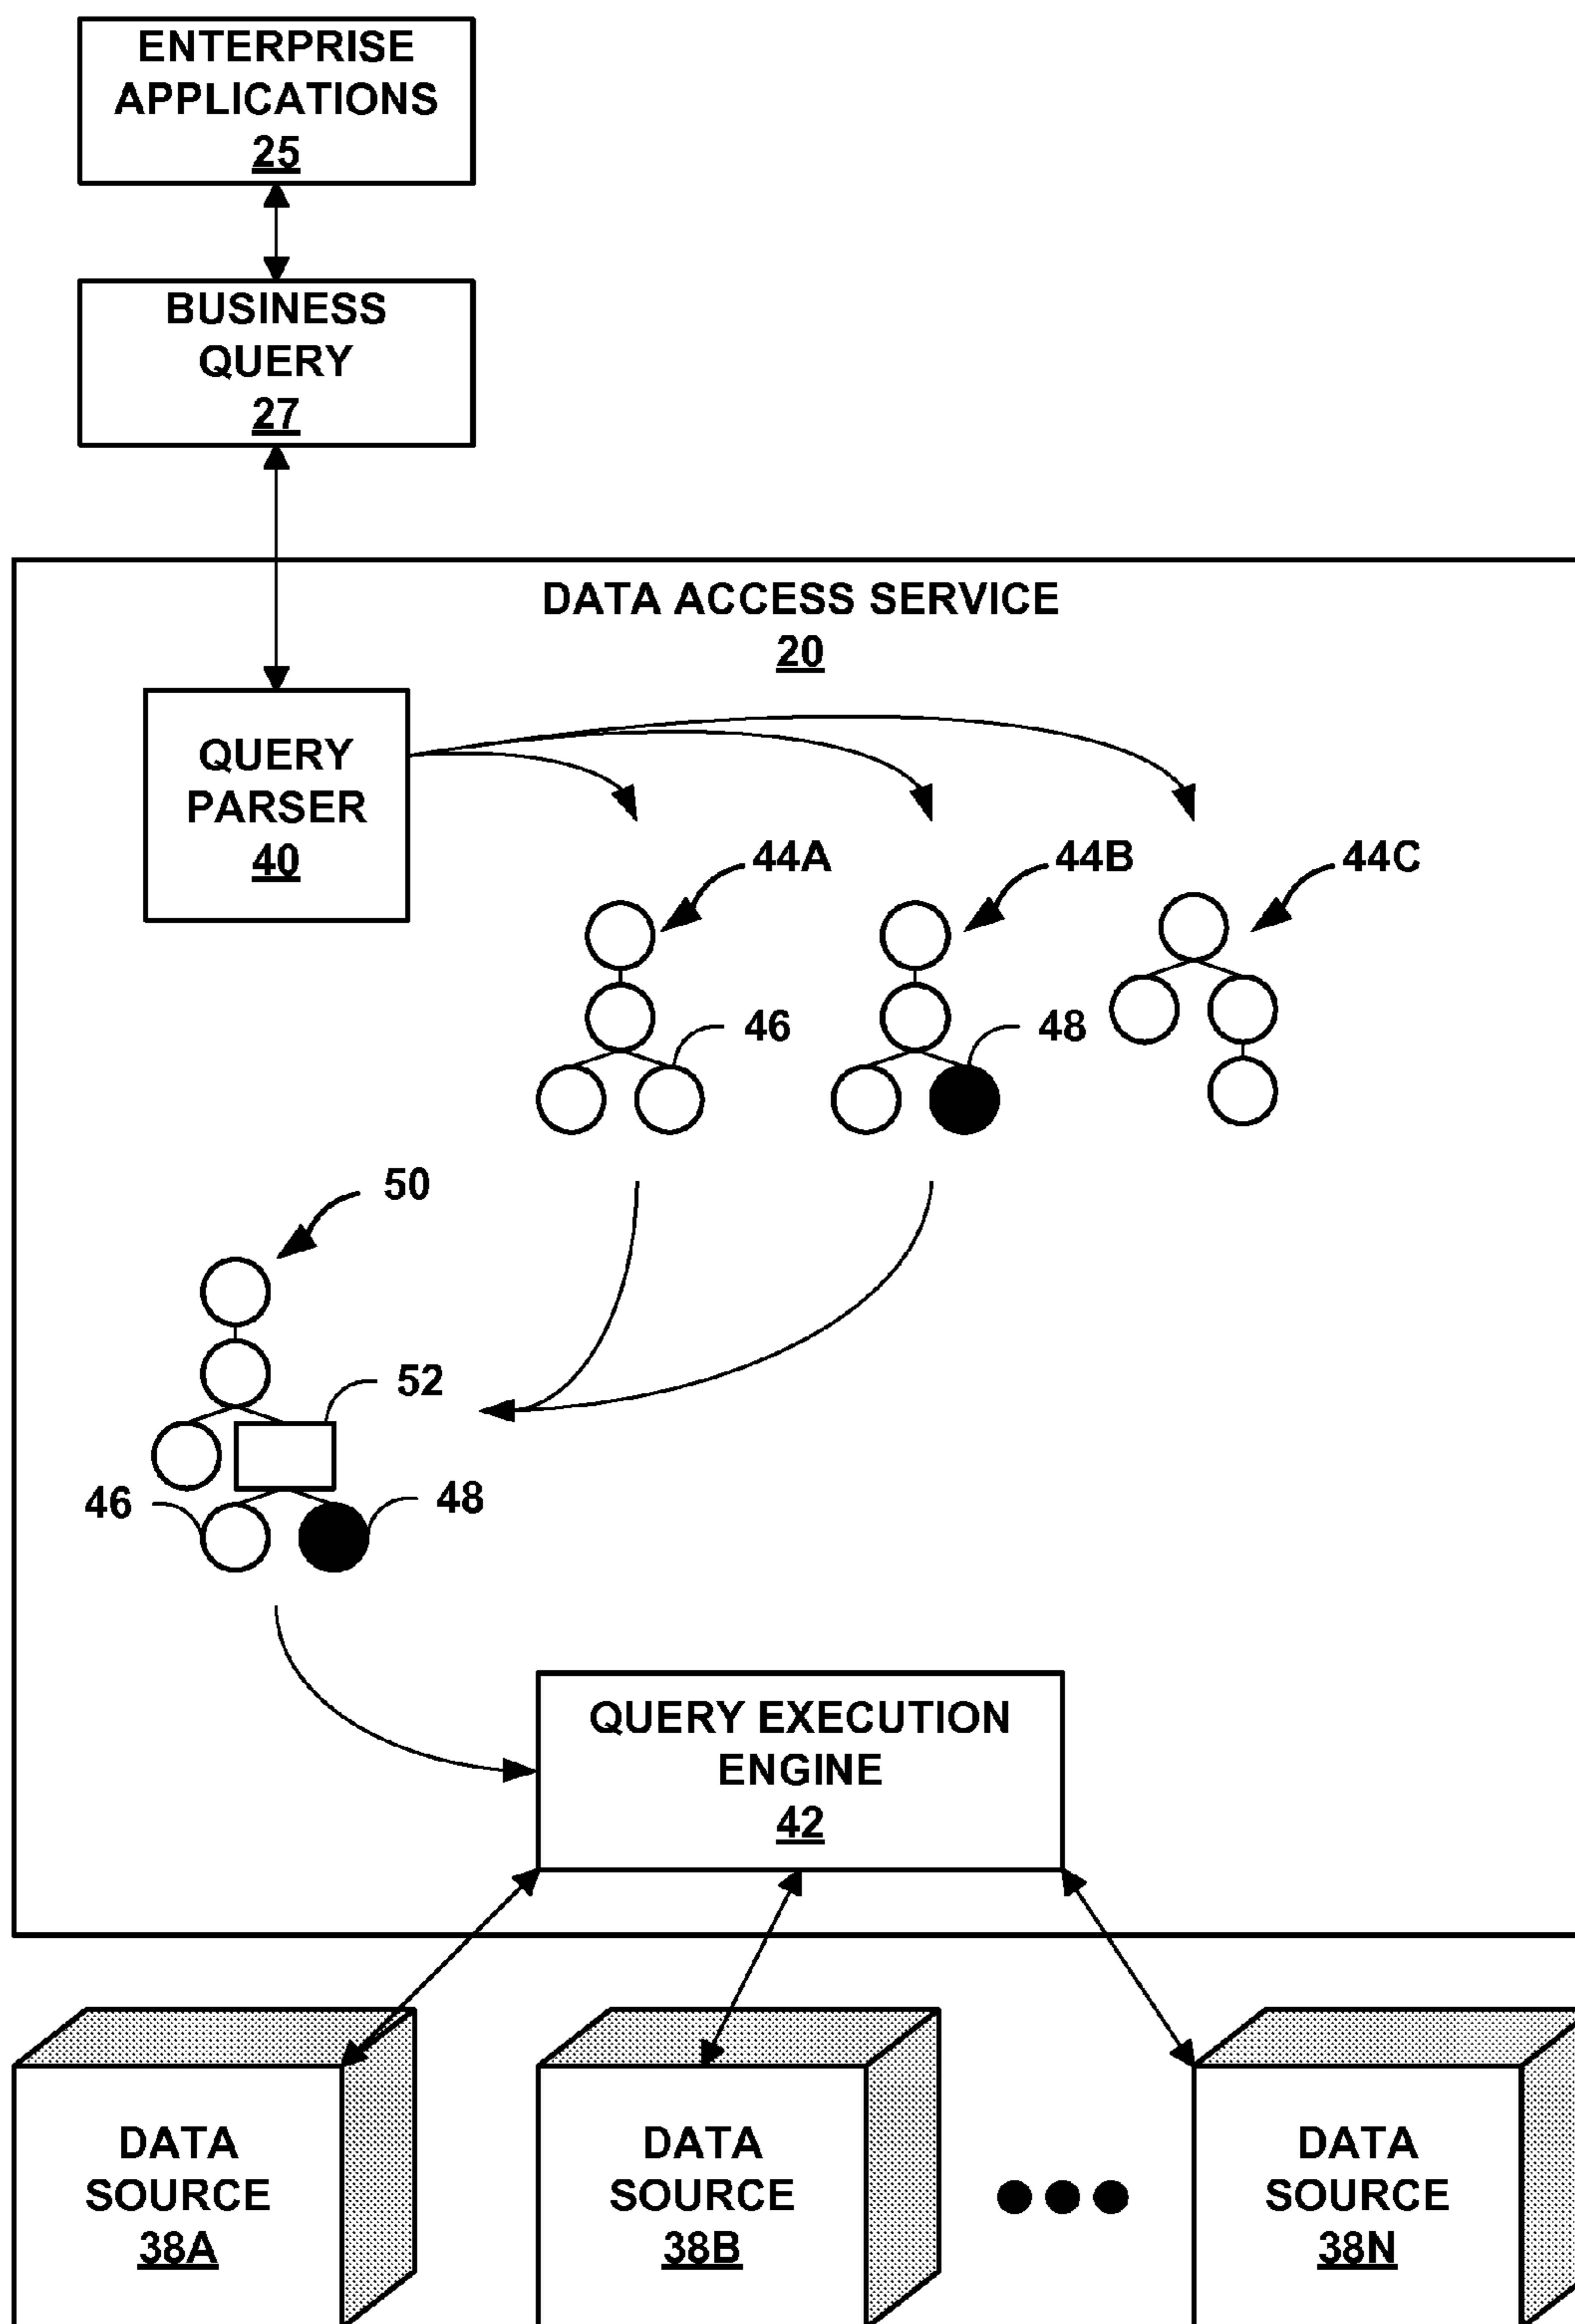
ENTERPRISE APPLICATIONS
25

BUSINESS QUERY
27

DATA ACCESS SERVICE
20

QUERY PARSER
40

44A

44B

44C

46

48

50

52

46

48

QUERY EXECUTION ENGINE
42

DATA SOURCE
38A

DATA SOURCE
38B

DATA SOURCE
38N